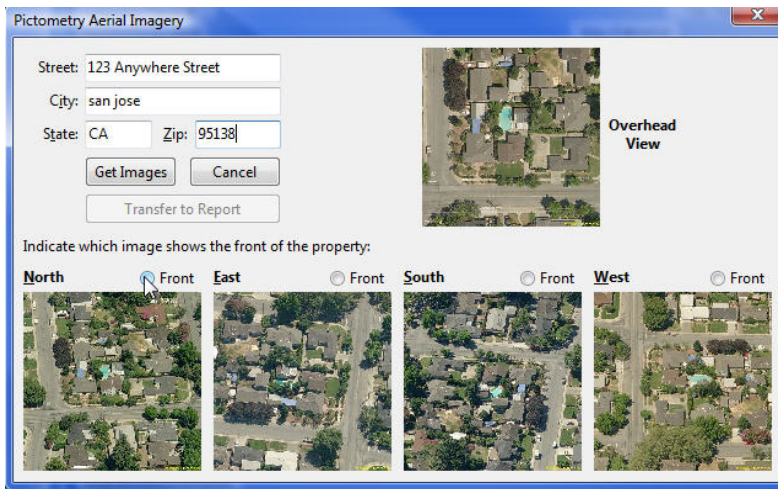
Pictometry Aerial Imagery

Street: 123 Anywhere Street

City: san jose

State: CA

Zip: 95138

Get Images

Cancel

Transfer to Report

Overhead View

Indicate which image shows the front of the property:

North

Front

East

Front

South

Front

West

Front